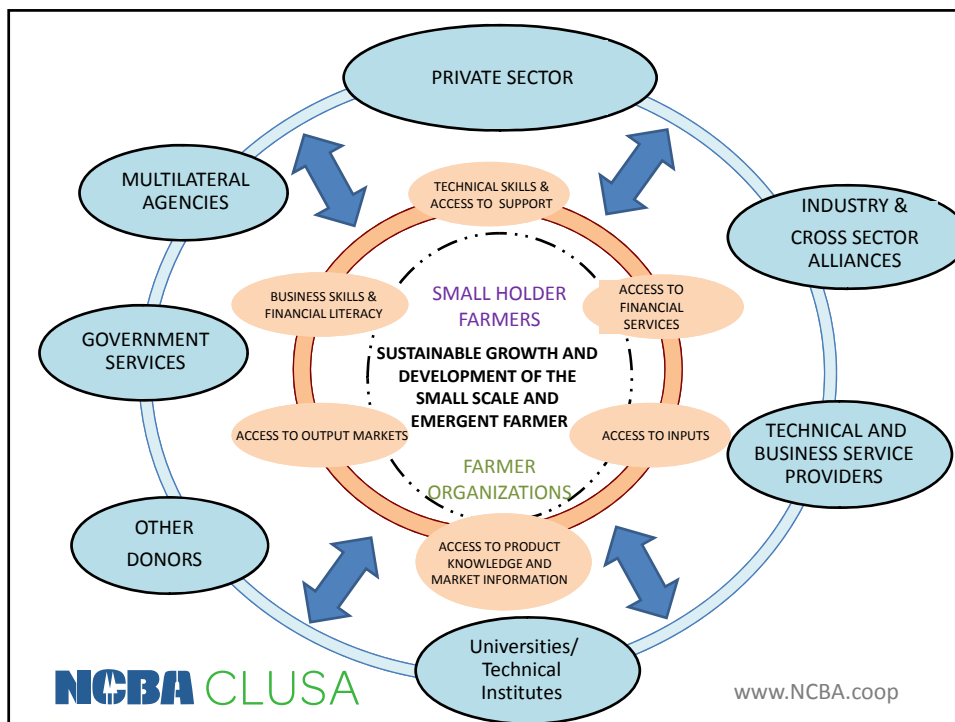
PRIVATE SECTOR

MULTILATERAL AGENCIES

INDUSTRY & CROSS SECTOR ALLIANCES

GOVERNMENT SERVICES

TECHNICAL AND BUSINESS SERVICE PROVIDERS

OTHER DONORS

Universities/ Technical Institutes

TECHNICAL SKILLS & ACCESS TO SUPPORT

BUSINESS SKILLS & FINANCIAL LITERACY

ACCESS TO FINANCIAL SERVICES

ACCESS TO OUTPUT MARKETS

ACCESS TO INPUTS

ACCESS TO PRODUCT KNOWLEDGE AND MARKET INFORMATION

SMALL HOLDER FARMERS

SUSTAINABLE GROWTH AND DEVELOPMENT OF THE SMALL SCALE AND EMERGENT FARMER

FARMER ORGANIZATIONS

NCBA CLUSA

www.NCBA.coop